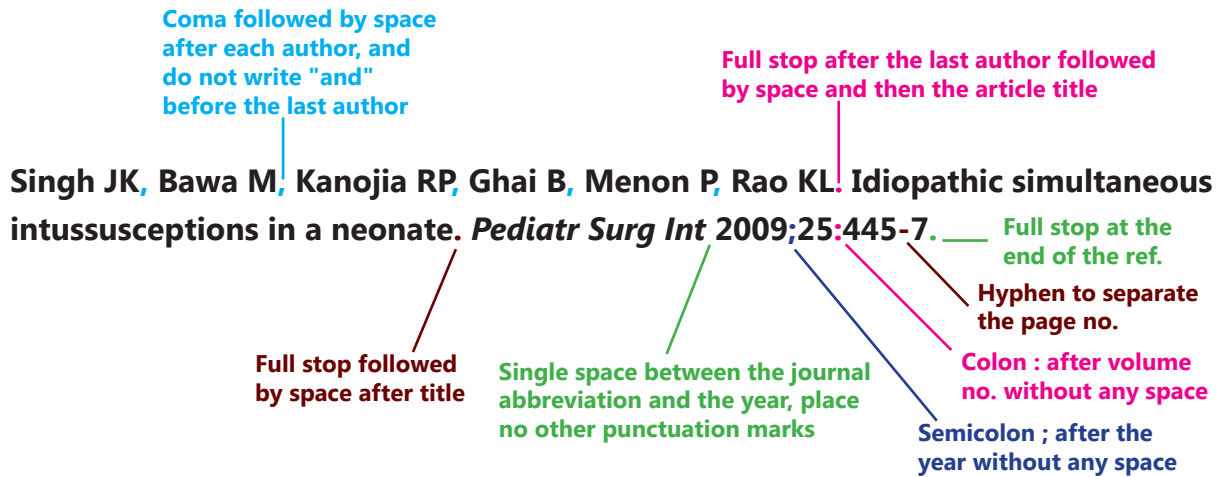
Coma followed by space after each author, and do not write "and" before the last author

Full stop after the last author followed by space and then the article title

Singh JK, Bawa M, Kanojia RP, Ghai B, Menon P, Rao KL. Idiopathic simultaneous intussusceptions in a neonate. *Pediatr Surg Int* 2009;25:445-7.

Full stop at the end of the ref.

Hyphen to separate the page no.

Colon : after volume no. without any space

Full stop followed by space after title

Single space between the journal abbreviation and the year, place no other punctuation marks

Semicolon ; after the year without any space